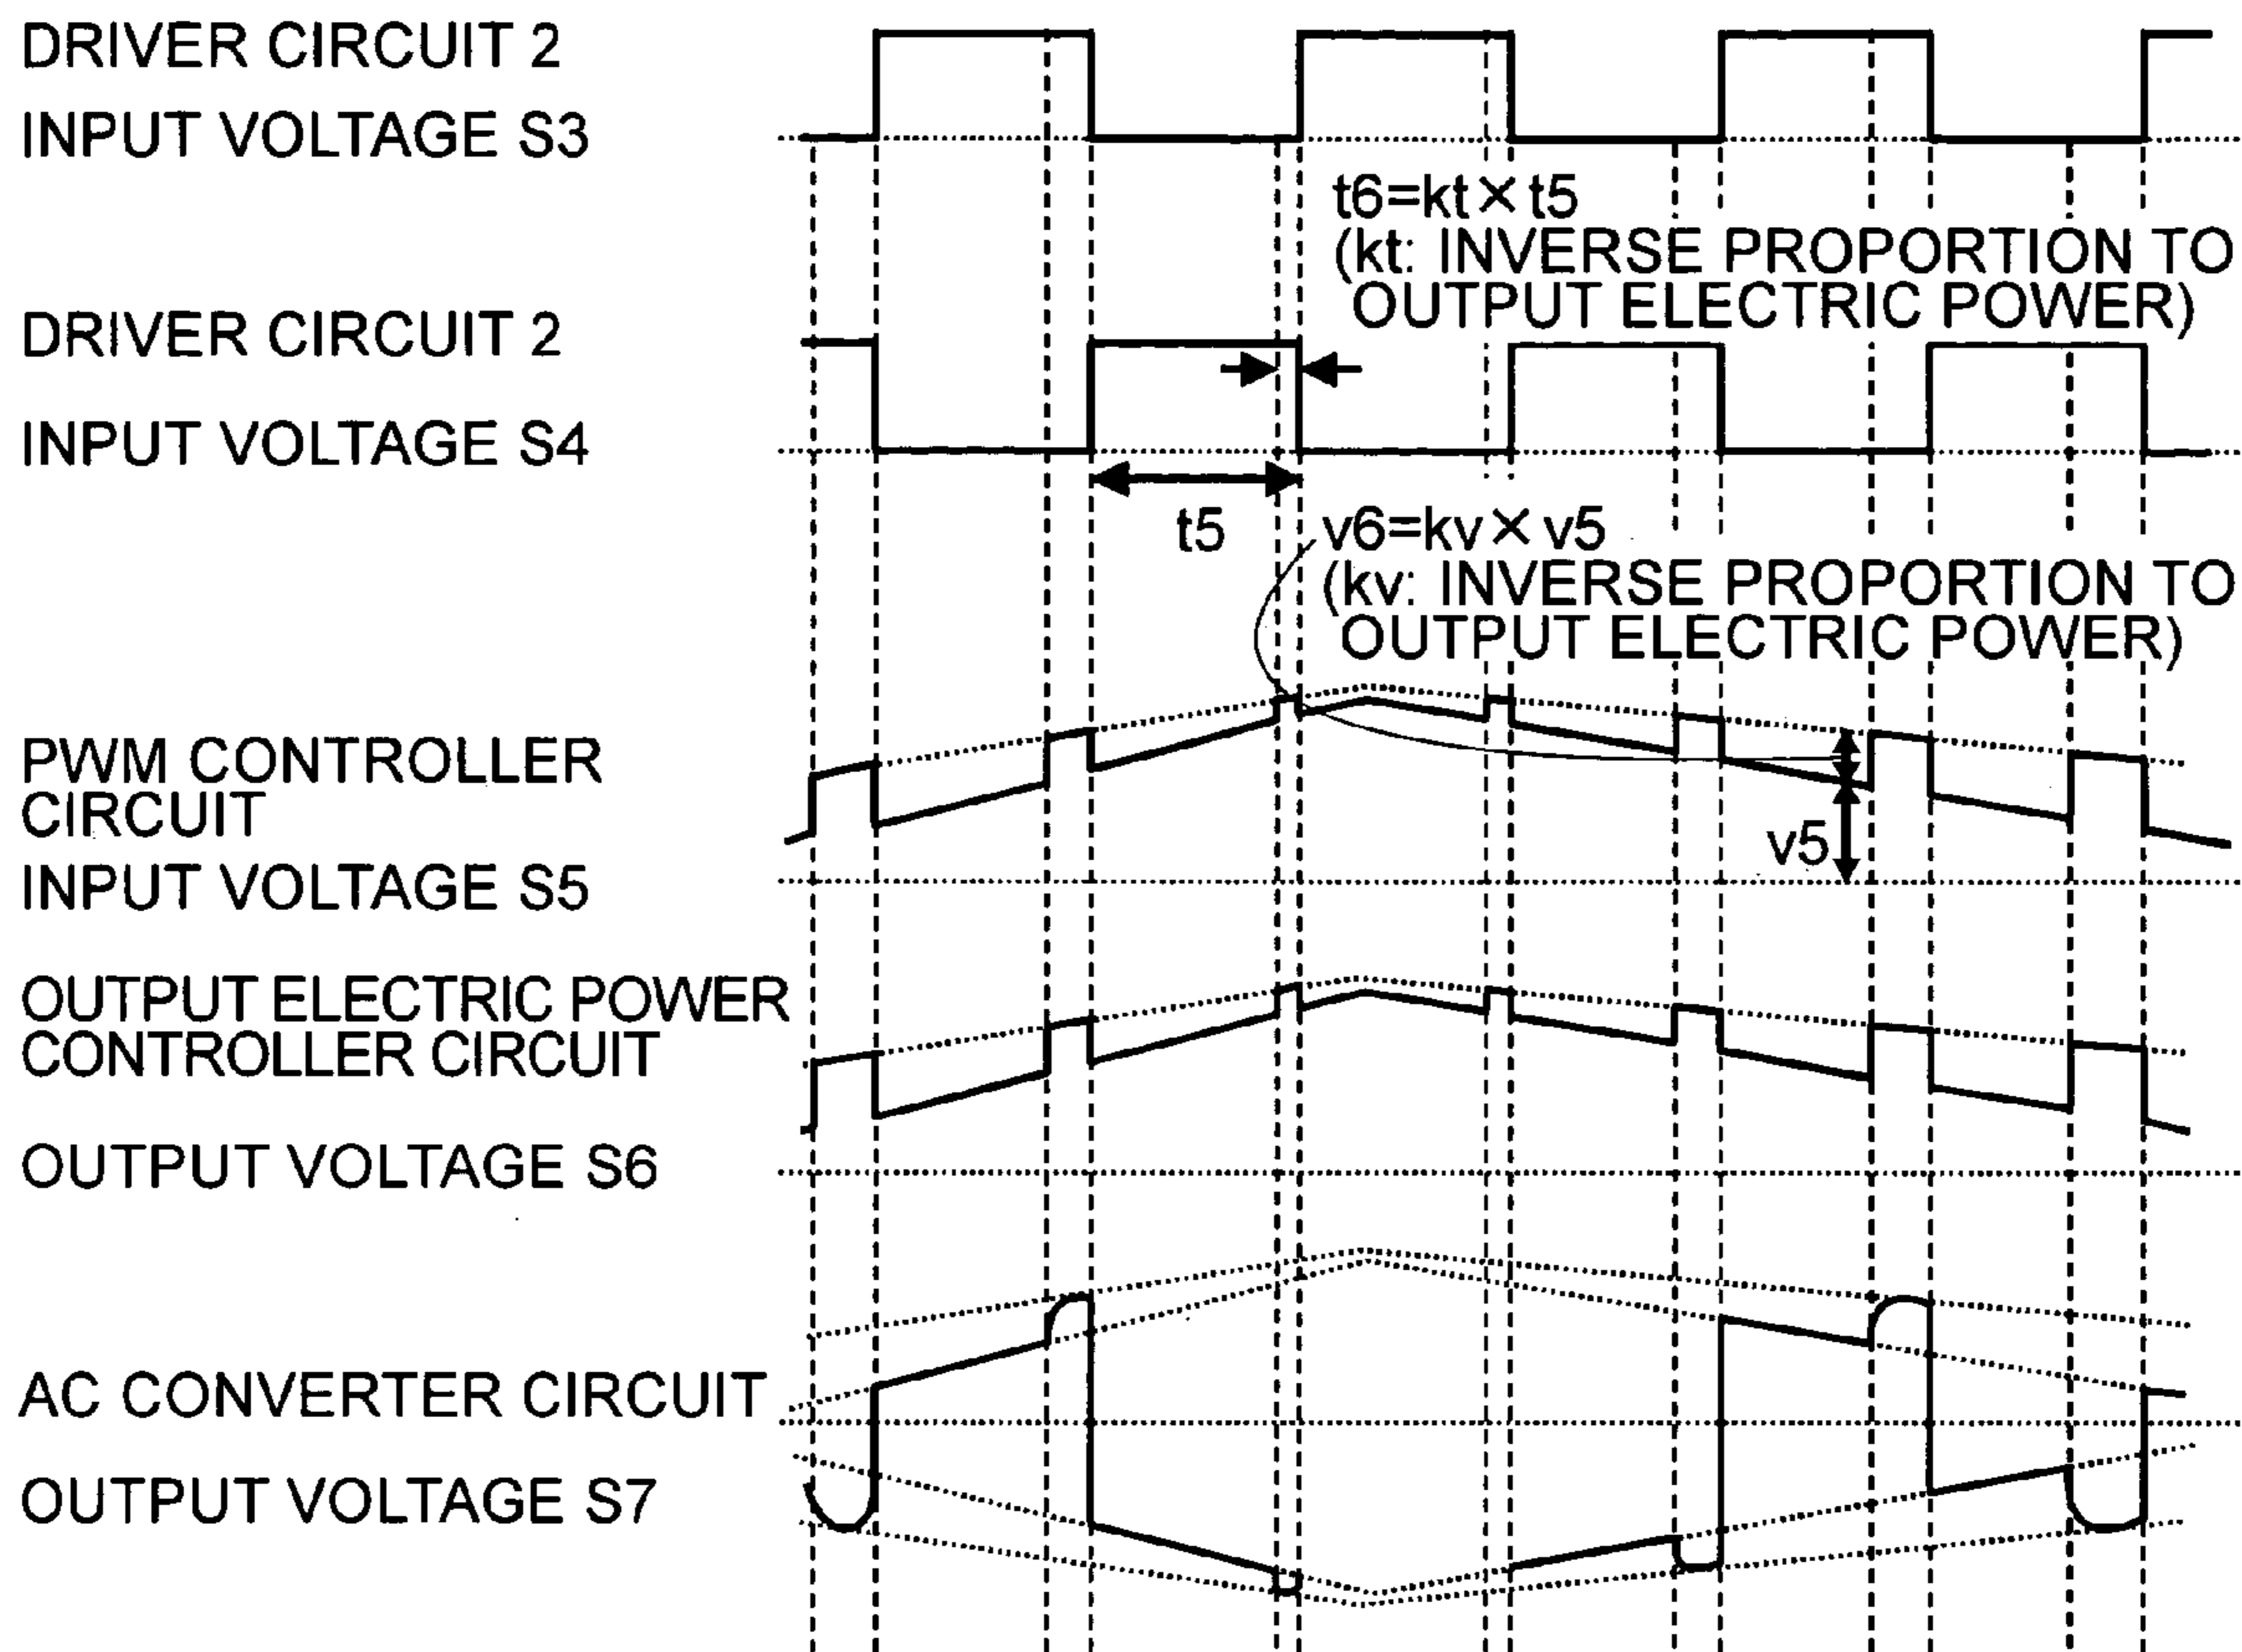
DRIVER CIRCUIT 2
INPUT VOLTAGE S3

$t6=kt\times t5$
(kt: INVERSE PROPORTION TO OUTPUT ELECTRIC POWER)

DRIVER CIRCUIT 2
INPUT VOLTAGE S4

t5

$v6=kv\times v5$
(kv: INVERSE PROPORTION TO OUTPUT ELECTRIC POWER)

PWM CONTROLLER CIRCUIT
INPUT VOLTAGE S5

v5

OUTPUT ELECTRIC POWER CONTROLLER CIRCUIT
OUTPUT VOLTAGE S6

AC CONVERTER CIRCUIT
OUTPUT VOLTAGE S7